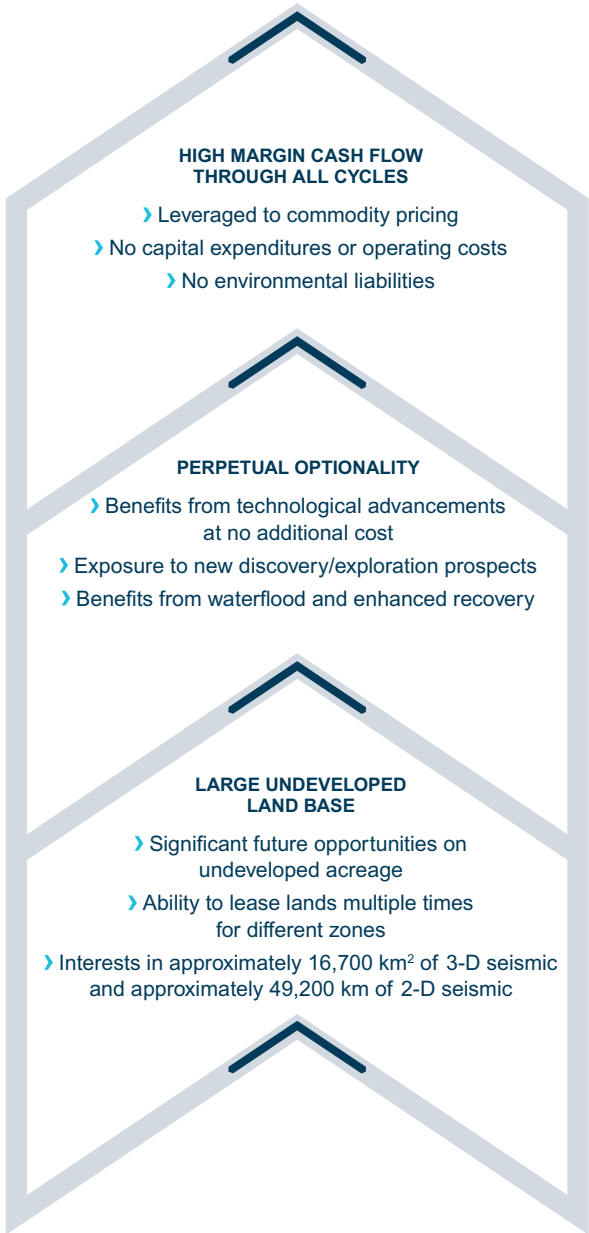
HIGH MARGIN CASH FLOW THROUGH ALL CYCLES

› Leveraged to commodity pricing

› No capital expenditures or operating costs

› No environmental liabilities

PERPETUAL OPTIONALITY

› Benefits from technological advancements at no additional cost

› Exposure to new discovery/exploration prospects

› Benefits from waterflood and enhanced recovery

LARGE UNDEVELOPED LAND BASE

› Significant future opportunities on undeveloped acreage

› Ability to lease lands multiple times for different zones

› Interests in approximately 16,700 km$^2$ of 3-D seismic and approximately 49,200 km of 2-D seismic